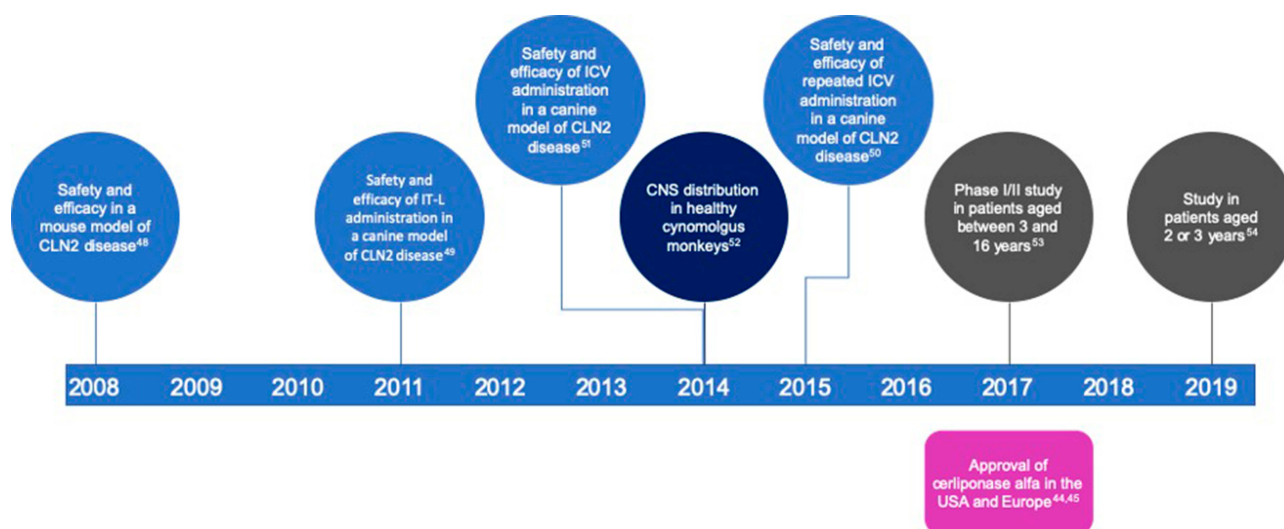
Safety and efficacy in a mouse model of CLN2 disease$^{48}$

Safety and efficacy of IT-L administration in a canine model of CLN2 disease$^{49}$

Safety and efficacy of ICV administration in a canine model of CLN2 disease$^{51}$

CNS distribution in healthy cynomolgus monkeys$^{52}$

Safety and efficacy of repeated ICV administration in a canine model of CLN2 disease$^{50}$

Phase I/II study in patients aged between 3 and 16 years$^{53}$

Study in patients aged 2 or 3 years$^{54}$

2008 2009 2010 2011 2012 2013 2014 2015 2016 2017 2018 2019

Approval of cerliponase alfa in the USA and Europe$^{44,45}$